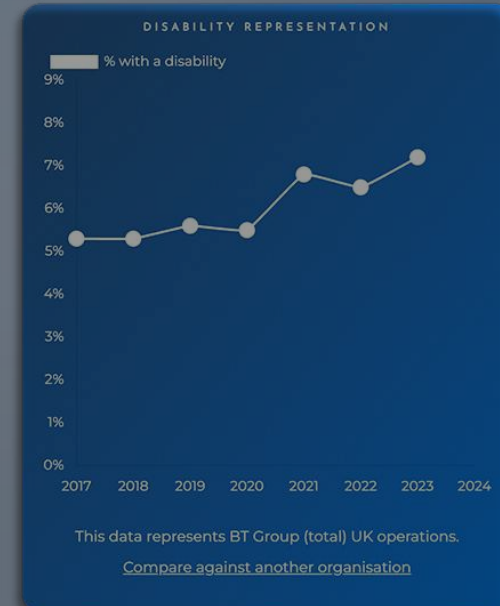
DISABILITY REPRESENTATION

% with a disability

9%
8%
7%
6%
5%
4%
3%
2%
1%
0%

2017 2018 2019 2020 2021 2022 2023 2024

This data represents BT Group (total) UK operations.

Compare against another organisation